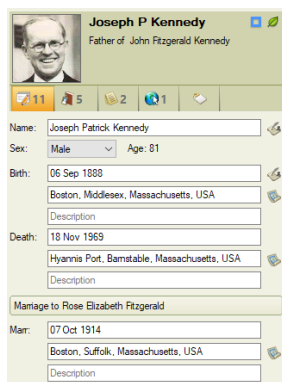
Joseph P Kennedy
Father of John Fitzgerald Kennedy

11 5 2 1

Name: Joseph Patrick Kennedy
Sex: Male Age: 81
Birth: 06 Sep 1888
Boston, Middlesex, Massachusetts, USA
Description
Death: 18 Nov 1969
Hyannis Port, Barnstable, Massachusetts, USA
Description

Marriage to Rose Elizabeth Fitzgerald

Marr: 07 Oct 1914
Boston, Suffolk, Massachusetts, USA
Description